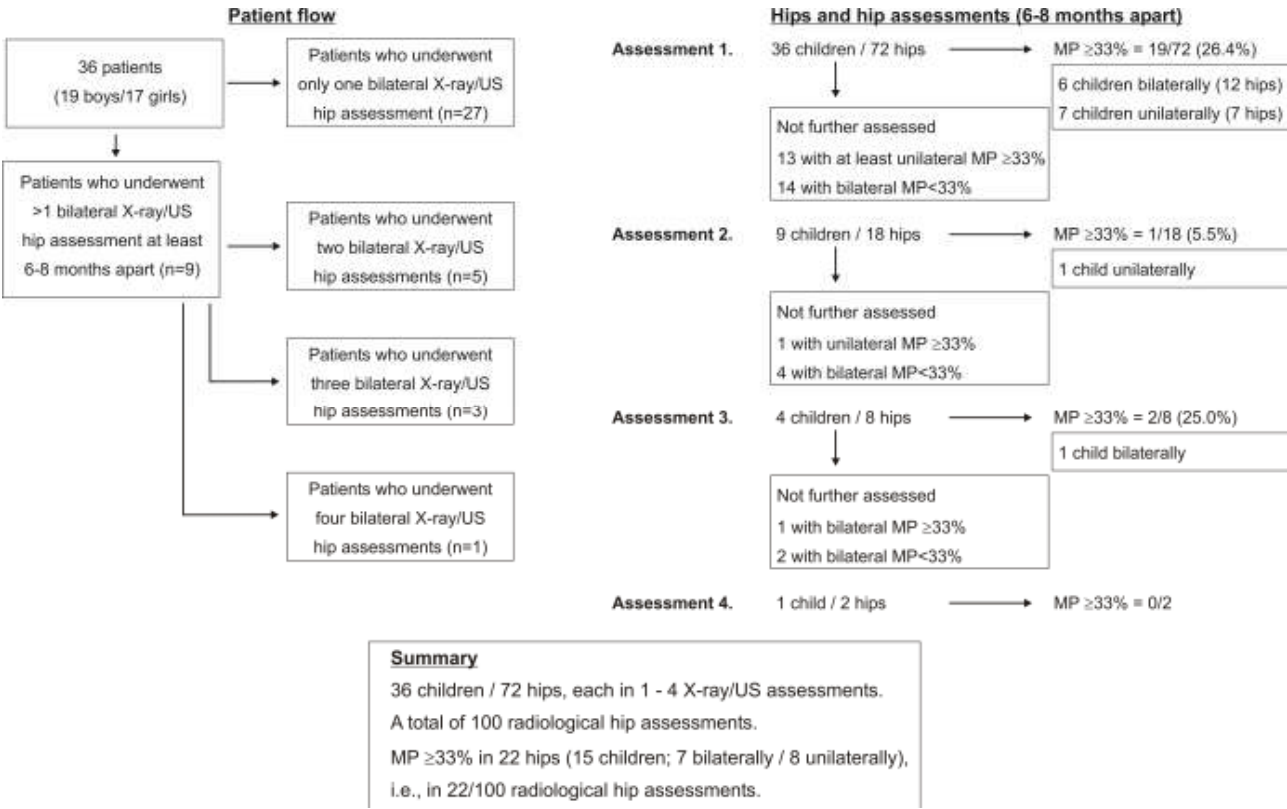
Patient flow

36 patients (19 boys/17 girls)

Patients who underwent only one bilateral X-ray/US hip assessment (n=27)

Patients who underwent >1 bilateral X-ray/US hip assessment at least 6-8 months apart (n=9)

Patients who underwent two bilateral X-ray/US hip assessments (n=5)

Patients who underwent three bilateral X-ray/US hip assessments (n=3)

Patients who underwent four bilateral X-ray/US hip assessments (n=1)

Hips and hip assessments (6-8 months apart)

Assessment 1. 36 children / 72 hips

MP ≥33% = 19/72 (26.4%)

6 children bilaterally (12 hips)
7 children unilaterally (7 hips)

Not further assessed
13 with at least unilateral MP ≥33%
14 with bilateral MP<33%

Assessment 2. 9 children / 18 hips

MP ≥33% = 1/18 (5.5%)

1 child unilaterally

Not further assessed
1 with unilateral MP ≥33%
4 with bilateral MP<33%

Assessment 3. 4 children / 8 hips

MP ≥33% = 2/8 (25.0%)

1 child bilaterally

Not further assessed
1 with bilateral MP ≥33%
2 with bilateral MP<33%

Assessment 4. 1 child / 2 hips

MP ≥33% = 0/2

Summary
36 children / 72 hips, each in 1 - 4 X-ray/US assessments.
A total of 100 radiological hip assessments.
MP ≥33% in 22 hips (15 children; 7 bilaterally / 8 unilaterally), i.e., in 22/100 radiological hip assessments.